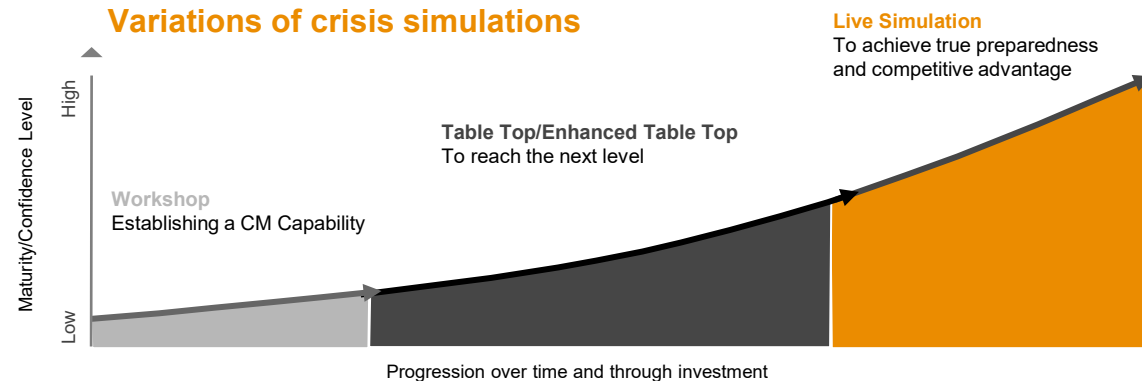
Variations of crisis simulations

Live Simulation
To achieve true preparedness and competitive advantage

Table Top/Enhanced Table Top
To reach the next level

Workshop
Establishing a CM Capability

Maturity/Confidence Level

High

Low

Progression over time and through investment